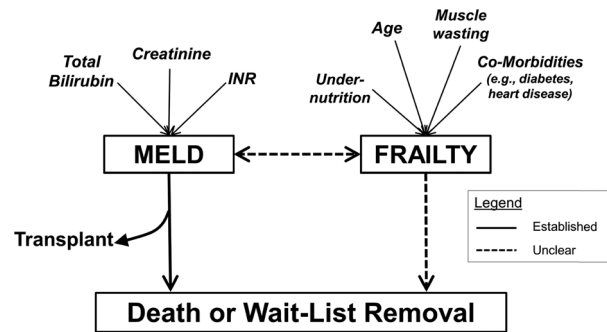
Total Bilirubin

Creatinine

INR

MELD

Age

Muscle wasting

Under-nutrition

Co-Morbidities (e.g., diabetes, heart disease)

FRAILTY

Legend

Established

Unclear

Transplant

Death or Wait-List Removal